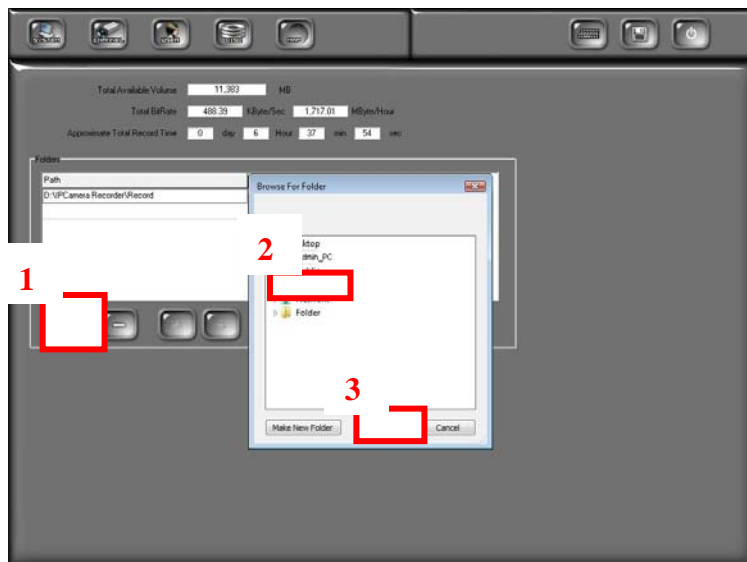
Total Available Volume 11,383 MB

Total BitRate 488.39 KByte/Sec 1,717.01 MByte/Hour

Approximate Total Record Time 0 day 6 Hour 37 min 54 sec

Folders

Path

D:\IPCamera Recorder\Record

1

Browse For Folder

2

ktop

dmin_PC

Folder

3

Make New Folder

Cancel